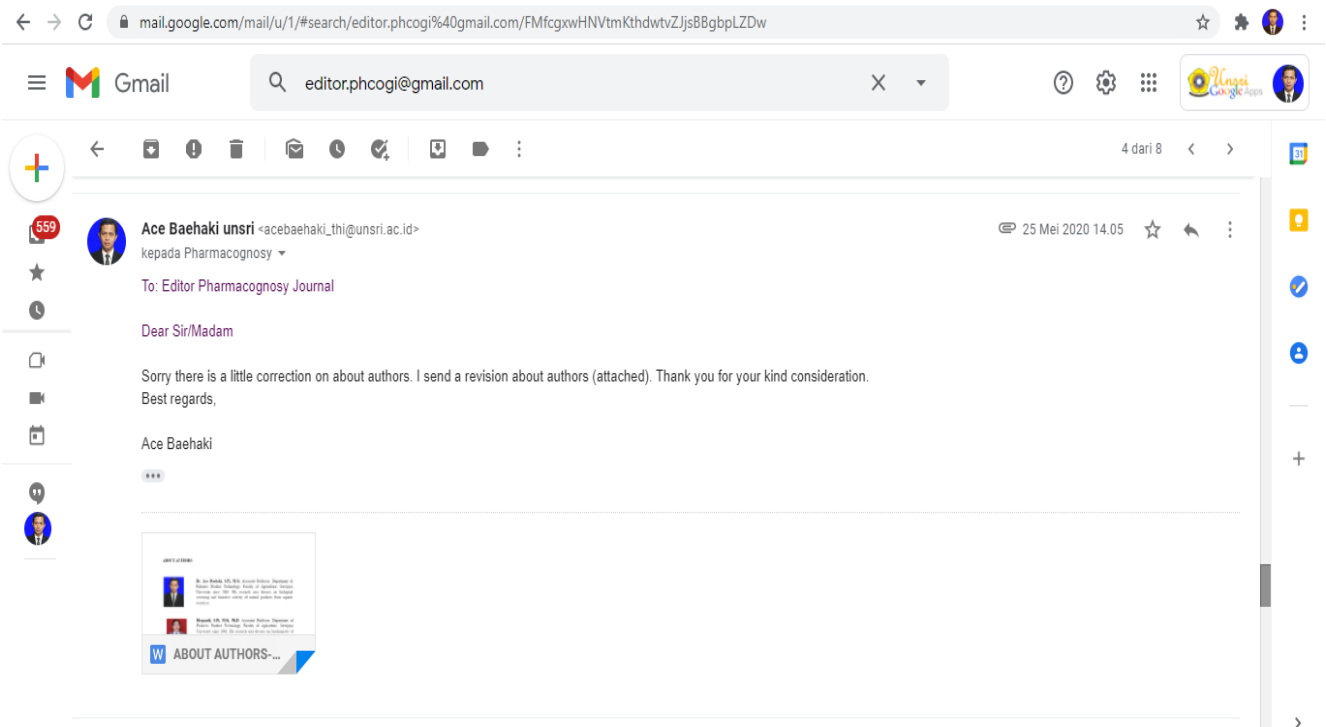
mail.google.com/mail/u/1/#search/editor.phcogi%40gmail.com/FMfcgxwHNVtmKthdwtvZJjsBBgbpLZDw

Gmail

editor.phcogi@gmail.com

Unsri Google Apps

4 dari 8

559

Ace Baehaki unsri <acebaehaki_thi@unsri.ac.id>
kepada Pharmacognosy

25 Mei 2020 14.05

To: Editor Pharmacognosy Journal

Dear Sir/Madam

Sorry there is a little correction on about authors. I send a revision about authors (attached). Thank you for your kind consideration.
Best regards,

Ace Baehaki

ABOUT AUTHORS

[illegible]

ABOUT AUTHORS-...

31